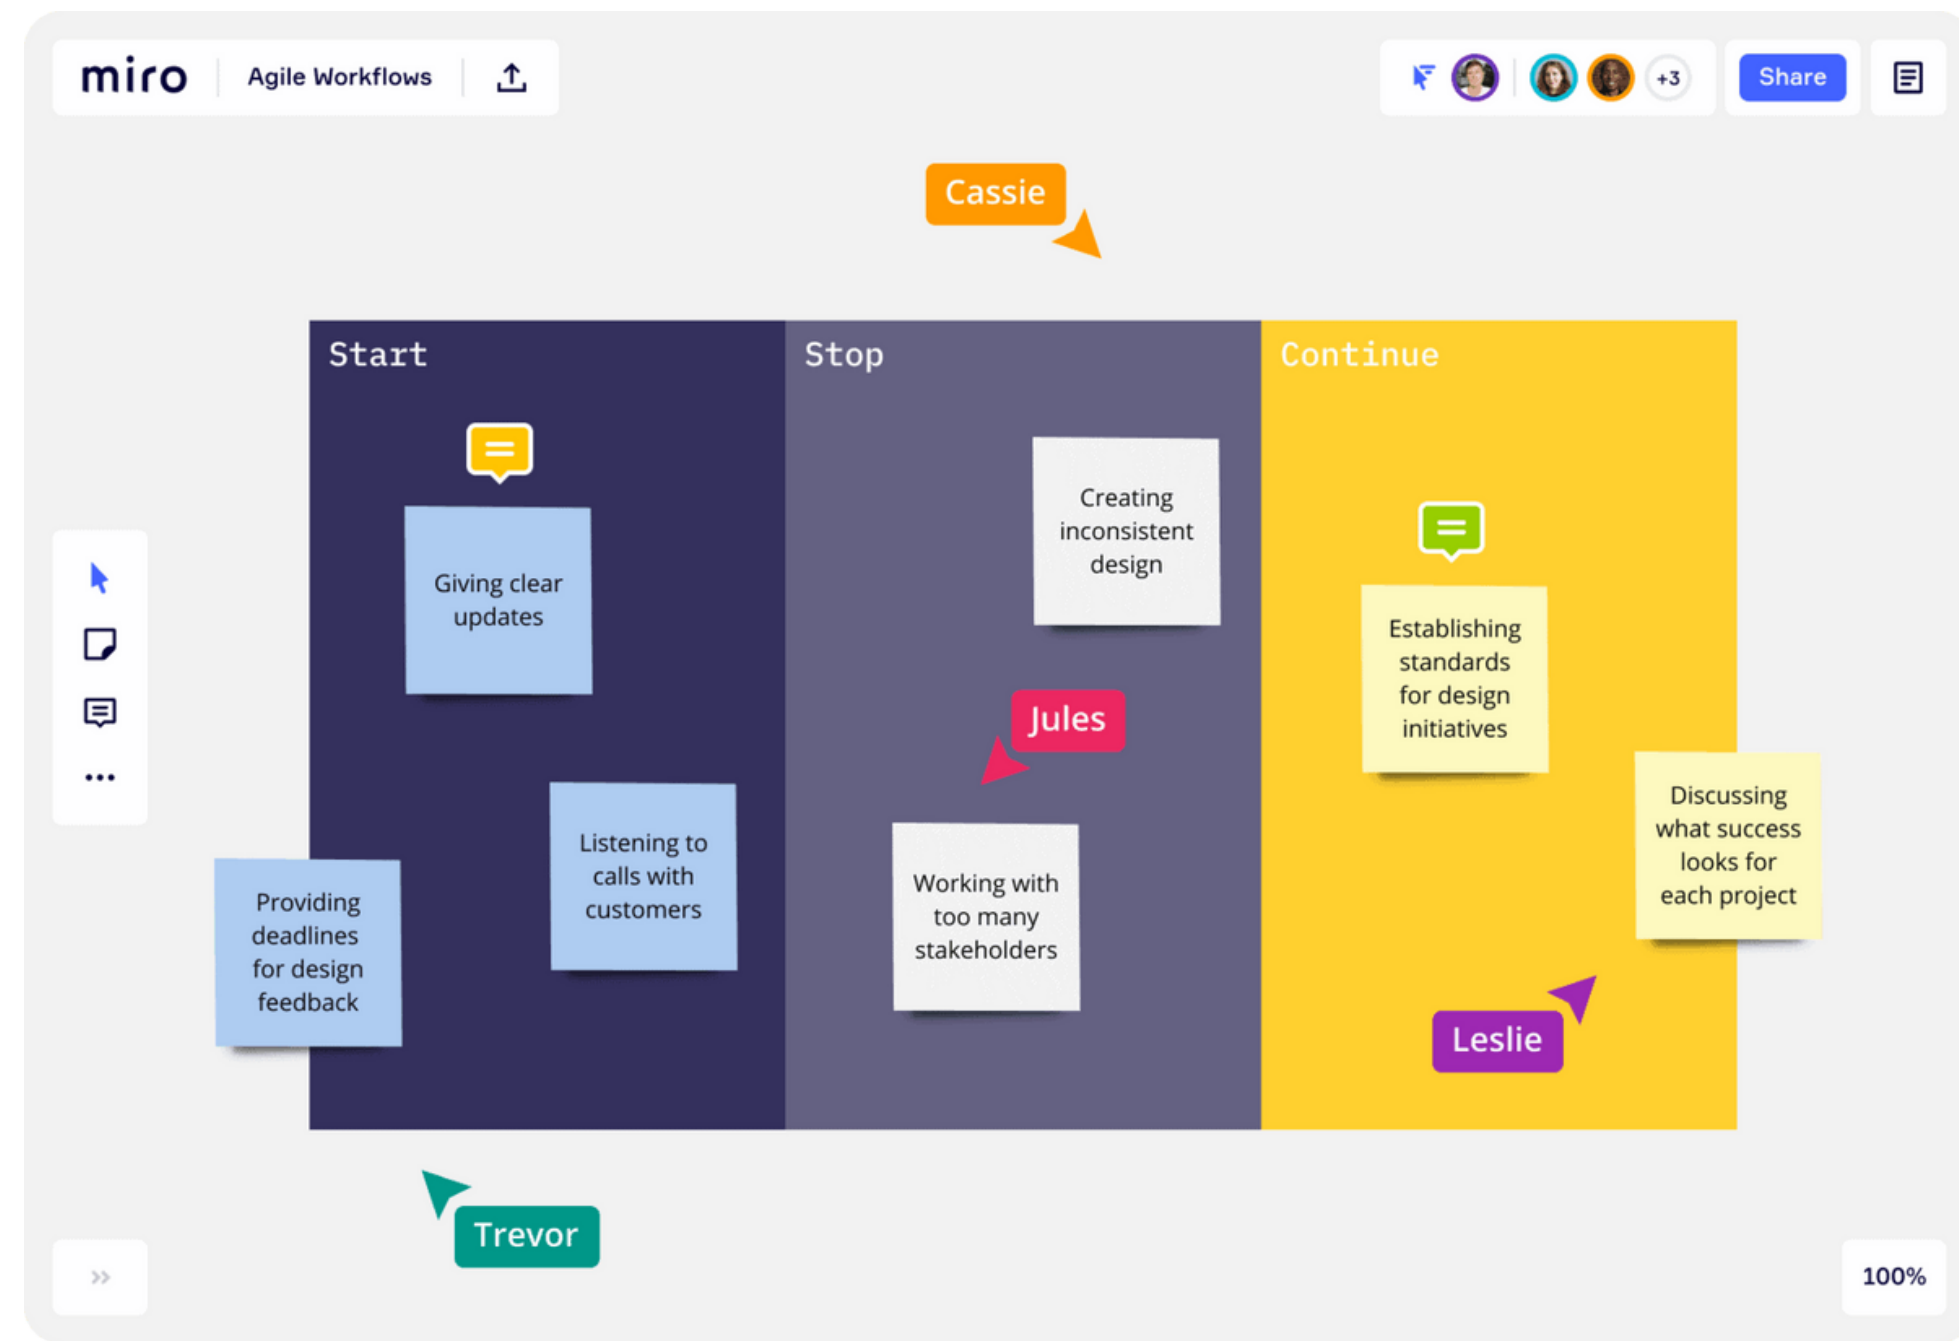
miro Agile Workflows

+3 Share

Cassie

Start

Giving clear updates

Listening to calls with customers

Providing deadlines for design feedback

Stop

Creating inconsistent design

Jules

Working with too many stakeholders

Continue

Establishing standards for design initiatives

Discussing what success looks for each project

Leslie

Trevor

100%